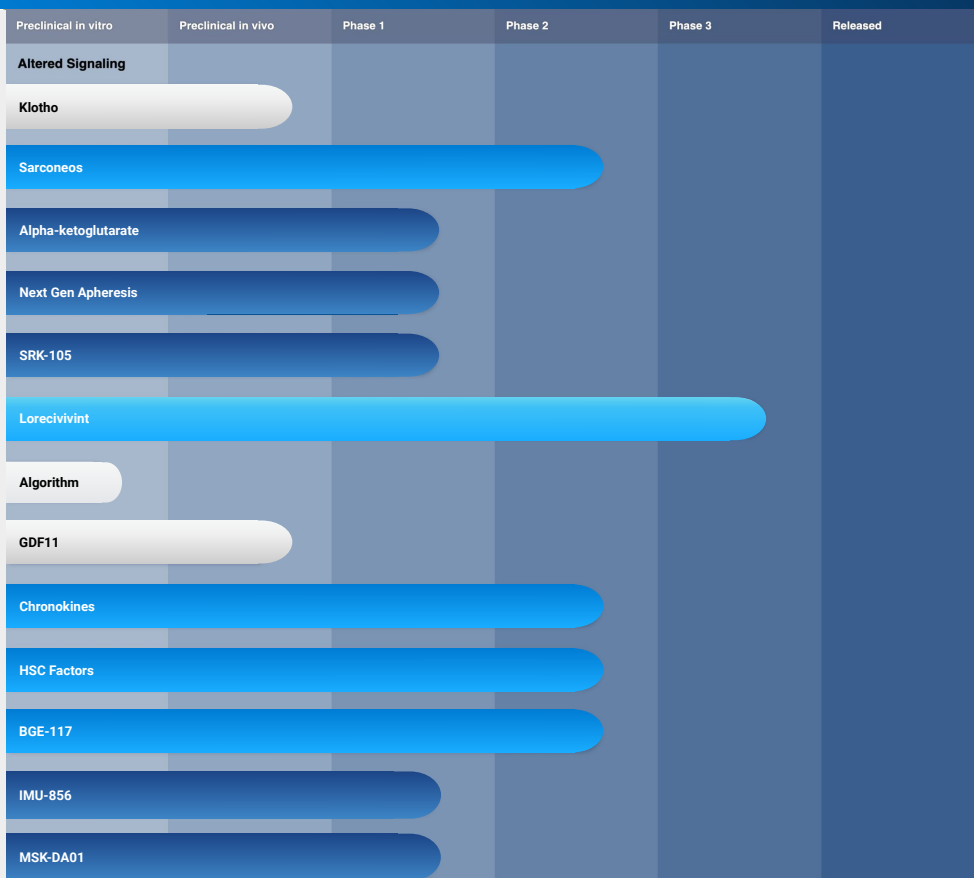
Preclinical in vitro | Preclinical in vivo | Phase 1 | Phase 2 | Phase 3 | Released

Altered Signaling

Klotho

Sarconeos

Alpha-ketoglutarate

Next Gen Apheresis

SRK-105

Lorecivivint

Algorithm

GDF11

Chronokines

HSC Factors

BGE-117

IMU-856

MSK-DA01